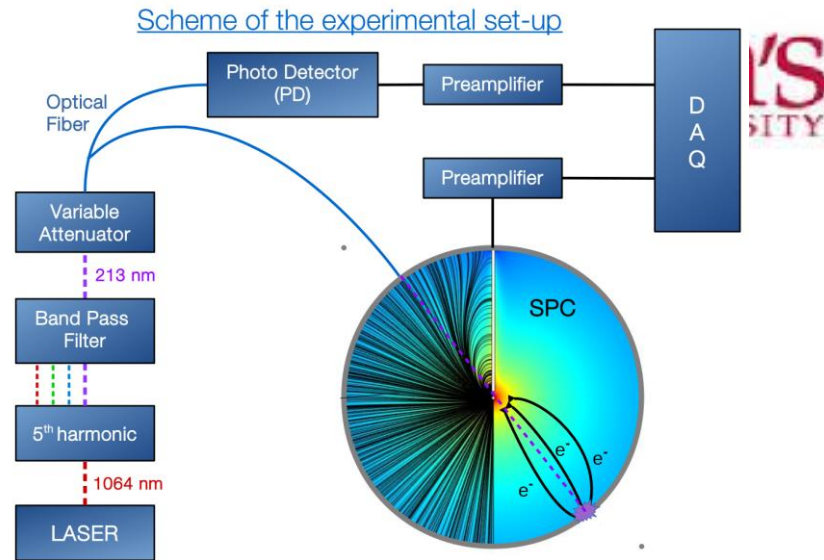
Scheme of the experimental set-up

Optical Fiber

Photo Detector (PD)

Preamplifier

D A Q

'S
SITY

Preamplifier

Variable Attenuator

213 nm

Band Pass Filter

$5^{th}$ harmonic

1064 nm

LASER

SPC

$e^-$

$e^-$

$e^-$